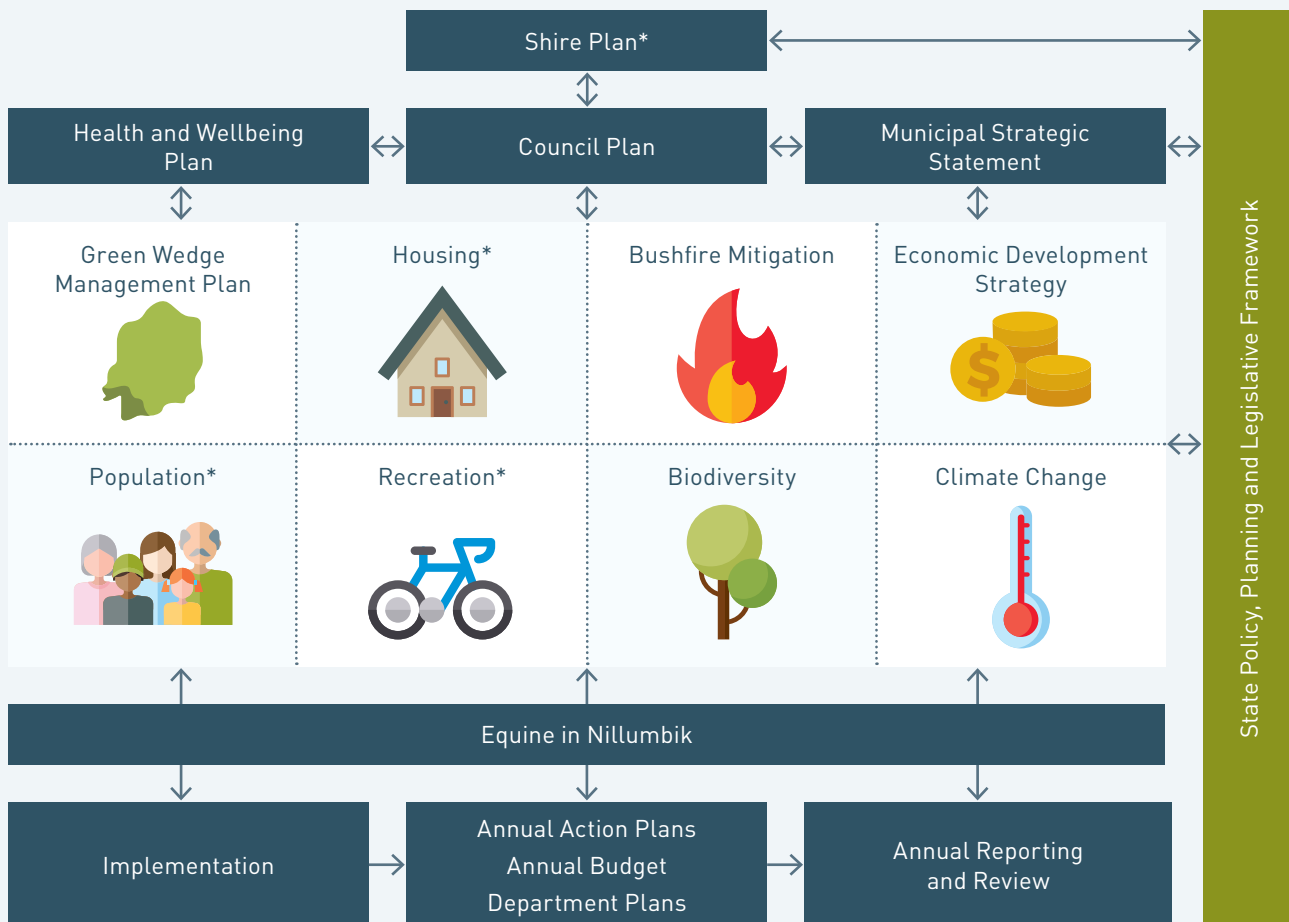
Shire Plan*

Health and Wellbeing Plan

Council Plan

Municipal Strategic Statement

State Policy, Planning and Legislative Framework

Green Wedge Management Plan

Housing*

Bushfire Mitigation

Economic Development Strategy

Population*

Recreation*

Biodiversity

Climate Change

Equine in Nillumbik

Implementation

Annual Action Plans
Annual Budget
Department Plans

Annual Reporting and Review